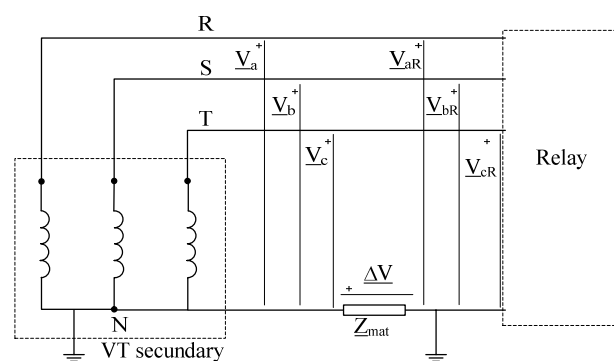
R

S

T

$\underline{V}_a$ +

$\underline{V}_{aR}$ +

$\underline{V}_b$ +

$\underline{V}_{bR}$ +

$\underline{V}_c$ +

$\underline{V}_{cR}$ +

Relay

+ $\underline{\Delta V}$

$\underline{Z}_{mat}$

N

VT secundary